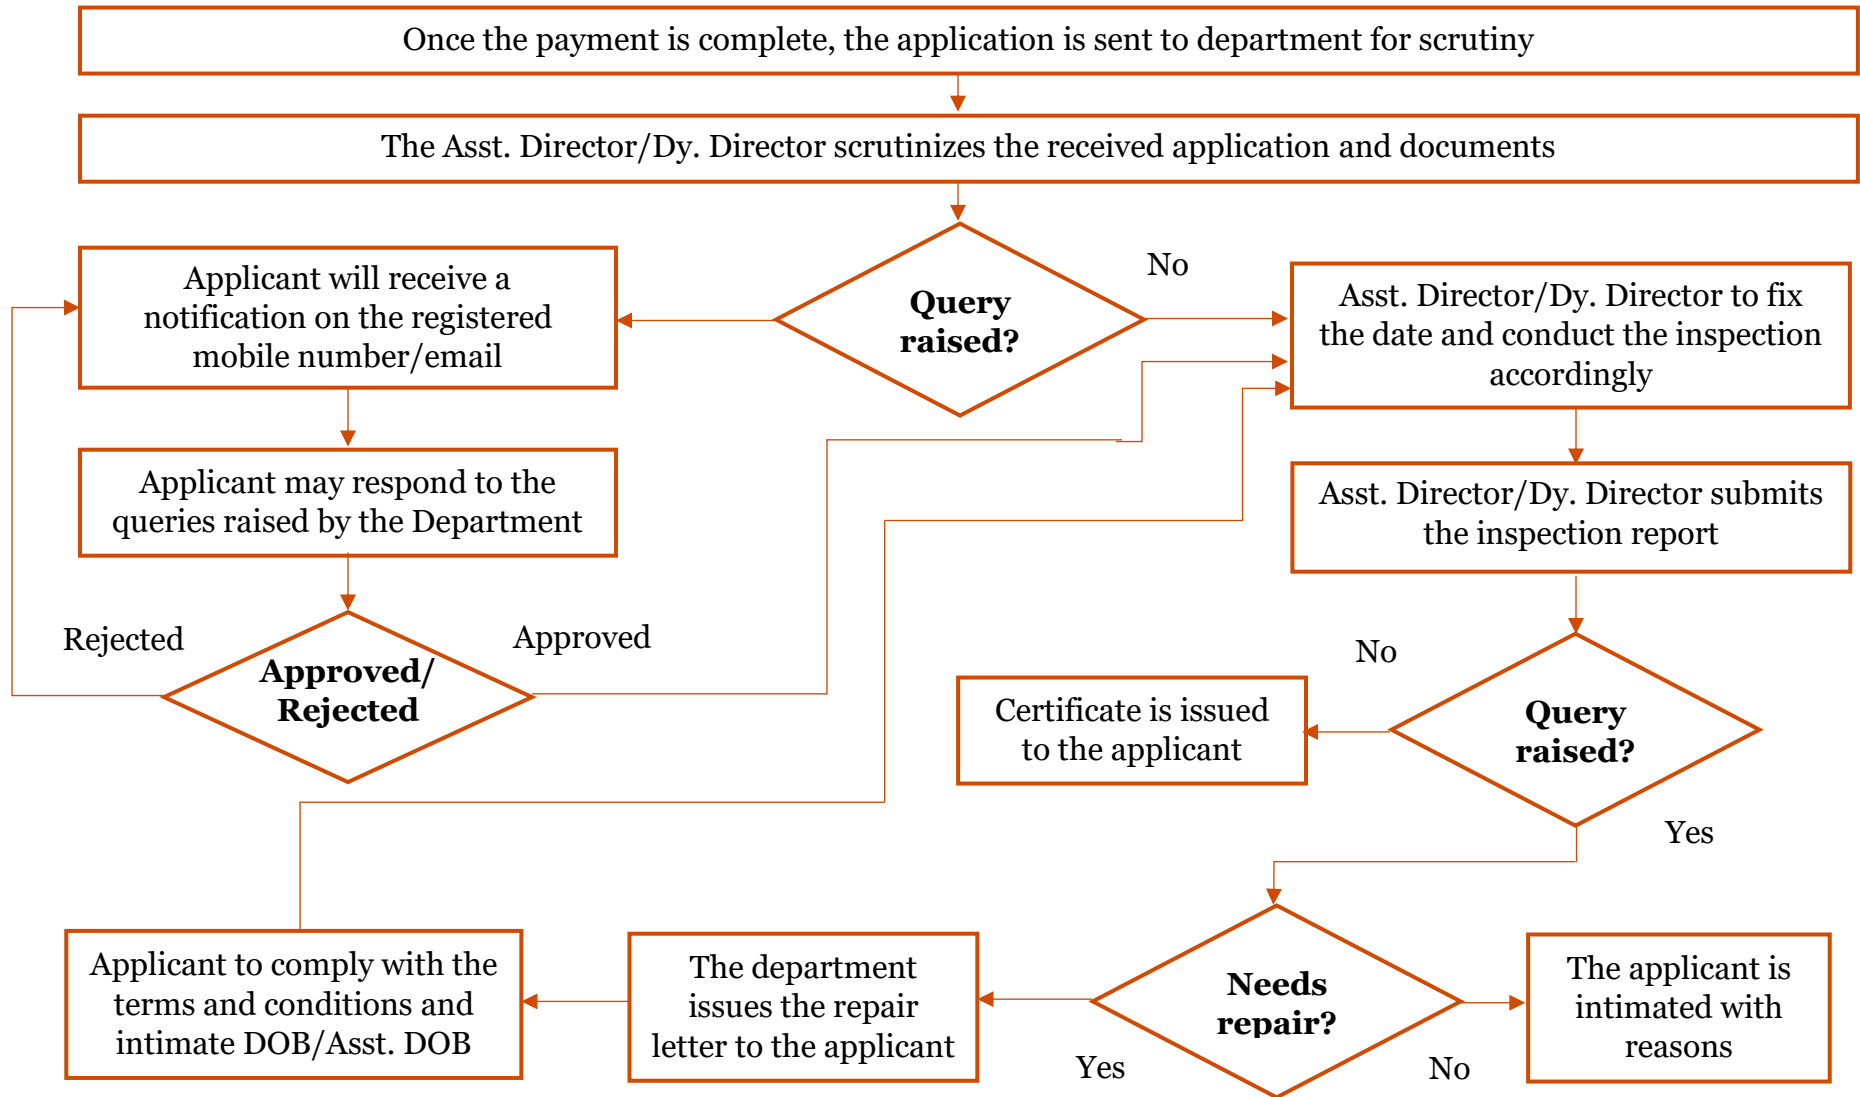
Once the payment is complete, the application is sent to department for scrutiny

The Asst. Director/Dy. Director scrutinizes the received application and documents

Query raised?

No

Asst. Director/Dy. Director to fix the date and conduct the inspection accordingly

Applicant will receive a notification on the registered mobile number/email

Applicant may respond to the queries raised by the Department

Rejected

Approved/ Rejected

Approved

Asst. Director/Dy. Director submits the inspection report

No

Certificate is issued to the applicant

Query raised?

Yes

Needs repair?

Applicant to comply with the terms and conditions and intimate DOB/Asst. DOB

The department issues the repair letter to the applicant

Yes

No

The applicant is intimated with reasons